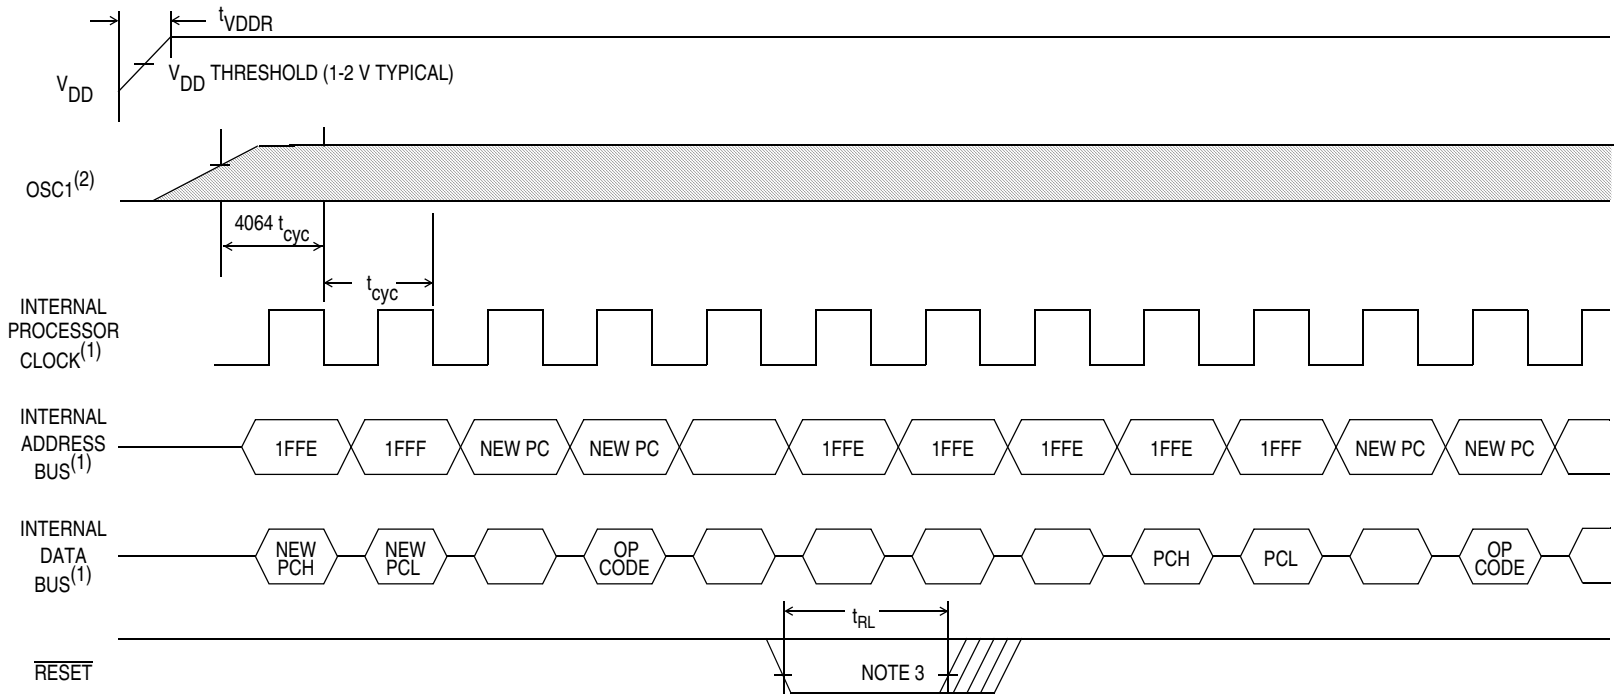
$t_{VDDR}$

$V_{DD}$

$V_{DD}$ THRESHOLD (1-2 V TYPICAL)

OSC1$^{(2)}$

4064 $t_{cyc}$

$t_{cyc}$

INTERNAL PROCESSOR CLOCK$^{(1)}$

INTERNAL ADDRESS BUS$^{(1)}$

1FFE 1FFF NEW PC NEW PC 1FFE 1FFE 1FFE 1FFE 1FFF NEW PC NEW PC

INTERNAL DATA BUS$^{(1)}$

NEW PCH NEW PCL OP CODE PCH PCL OP CODE

$t_{RL}$

$\overline{\text{RESET}}$

NOTE 3